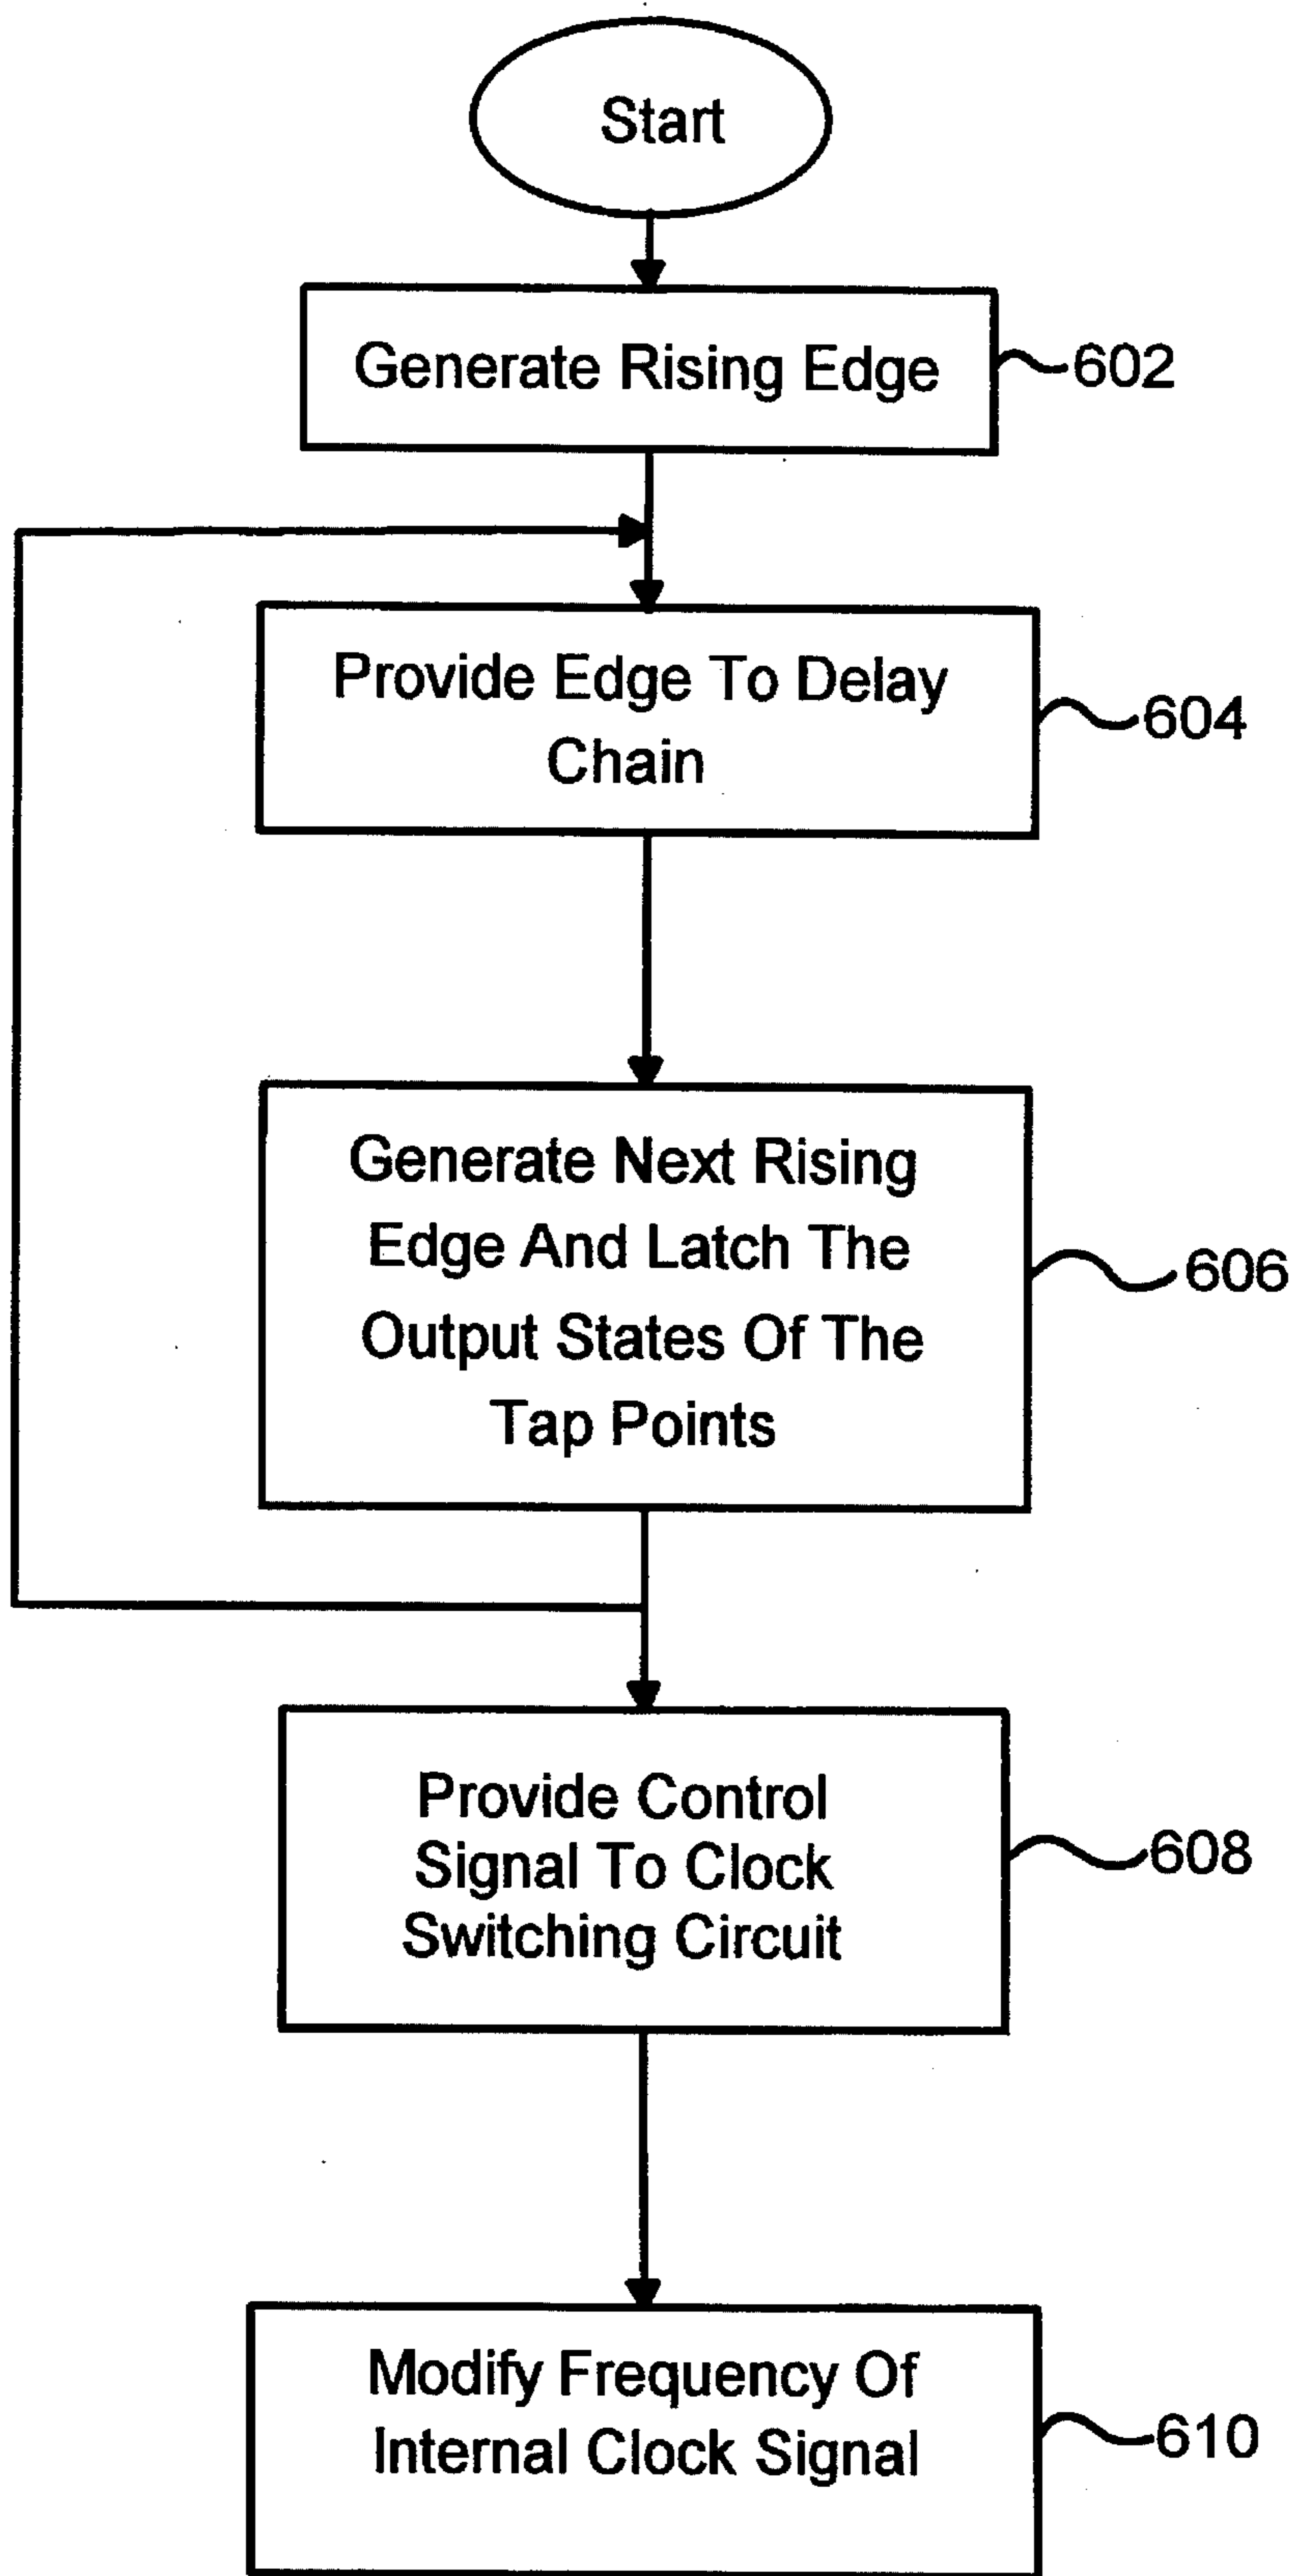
Start

Generate Rising Edge

602

Provide Edge To Delay Chain

604

Generate Next Rising Edge And Latch The Output States Of The Tap Points

606

Provide Control Signal To Clock Switching Circuit

608

Modify Frequency Of Internal Clock Signal

610